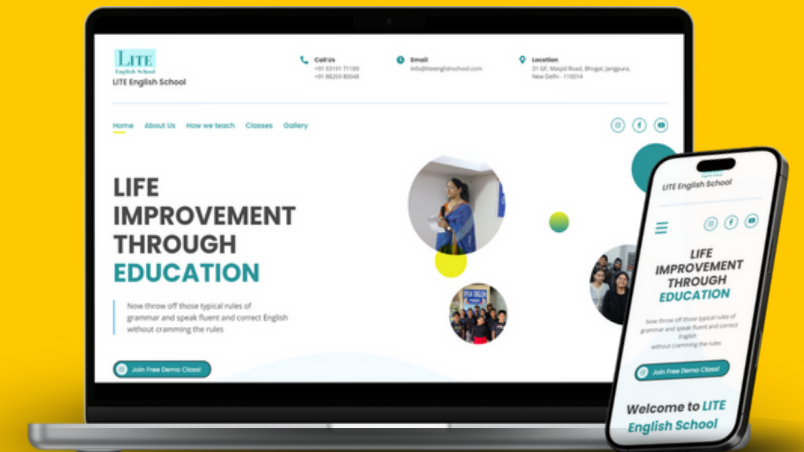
LITE
English School
LITE English School

Call Us
+91 93191 71189
+91 88269 80048

Email
info@liteenglishschool.com

Location
31 GF, Masjid Road, Bhogal, Jangpura, New Delhi - 110014

Home About Us How we teach Classes Gallery

LIFE IMPROVEMENT THROUGH EDUCATION

Now throw off those typical rules of grammar and speak fluent and correct English without cramming the rules

Join Free Demo Class!

LITE English School

LIFE IMPROVEMENT THROUGH EDUCATION

Now throw off those typical rules of grammar and speak fluent and correct English without cramming the rules

Join Free Demo Class!

Welcome to LITE English School